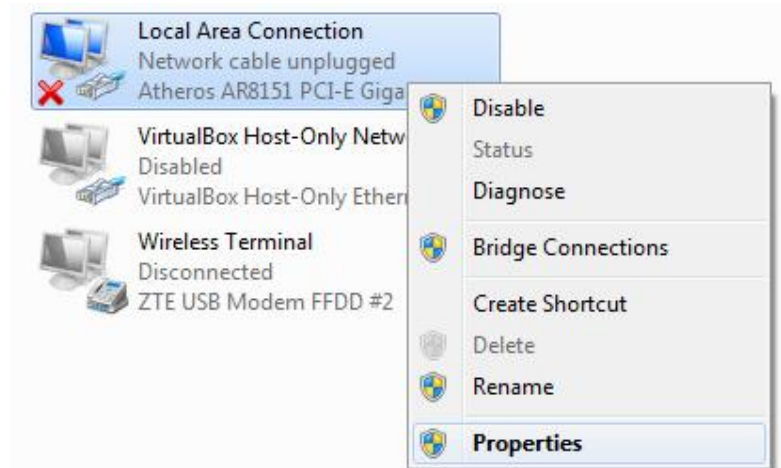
Local Area Connection
Network cable unplugged
Atheros AR8151 PCI-E Giga

VirtualBox Host-Only Netw
Disabled
VirtualBox Host-Only Ether

Wireless Terminal
Disconnected
ZTE USB Modem FFDD #2

Disable
Status
Diagnose
Bridge Connections
Create Shortcut
Delete
Rename
Properties